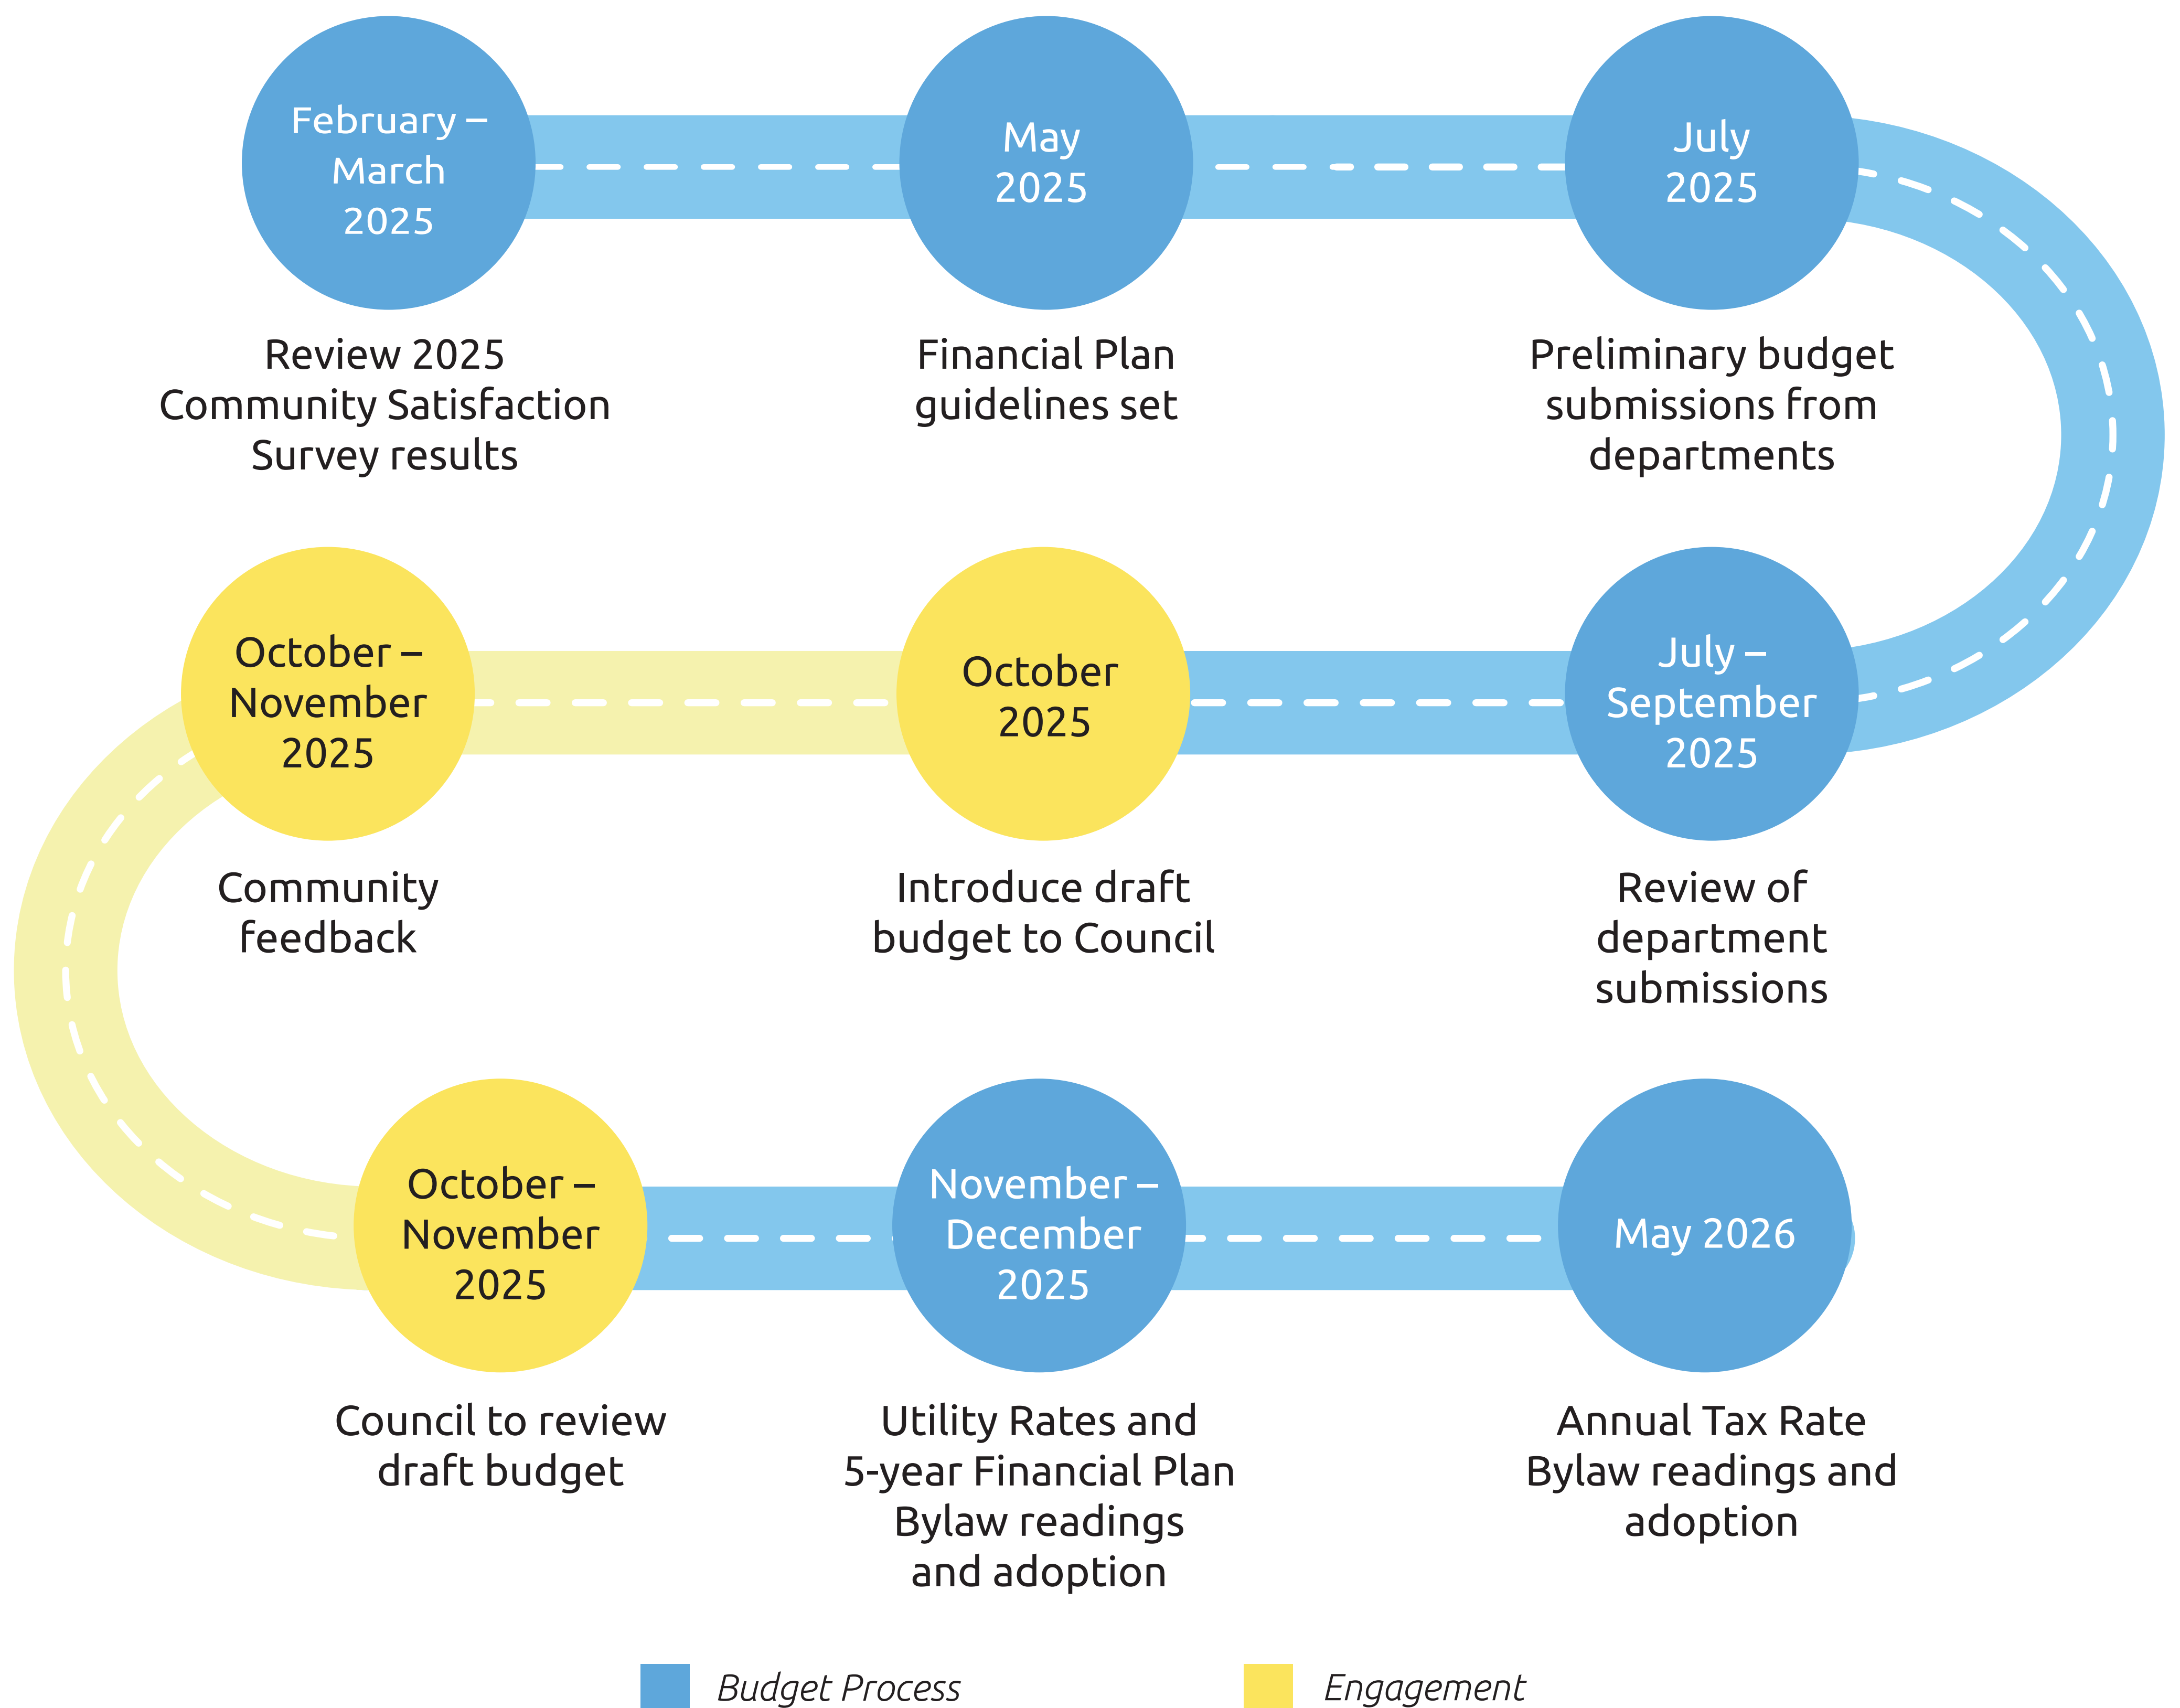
February – March 2025

Review 2025 Community Satisfaction Survey results

May 2025

Financial Plan guidelines set

July 2025

Preliminary budget submissions from departments

July – September 2025

Review of department submissions

October 2025

Introduce draft budget to Council

October – November 2025

Community feedback

October – November 2025

Council to review draft budget

November – December 2025

Utility Rates and 5-year Financial Plan Bylaw readings and adoption

May 2026

Annual Tax Rate Bylaw readings and adoption

Budget Process

Engagement